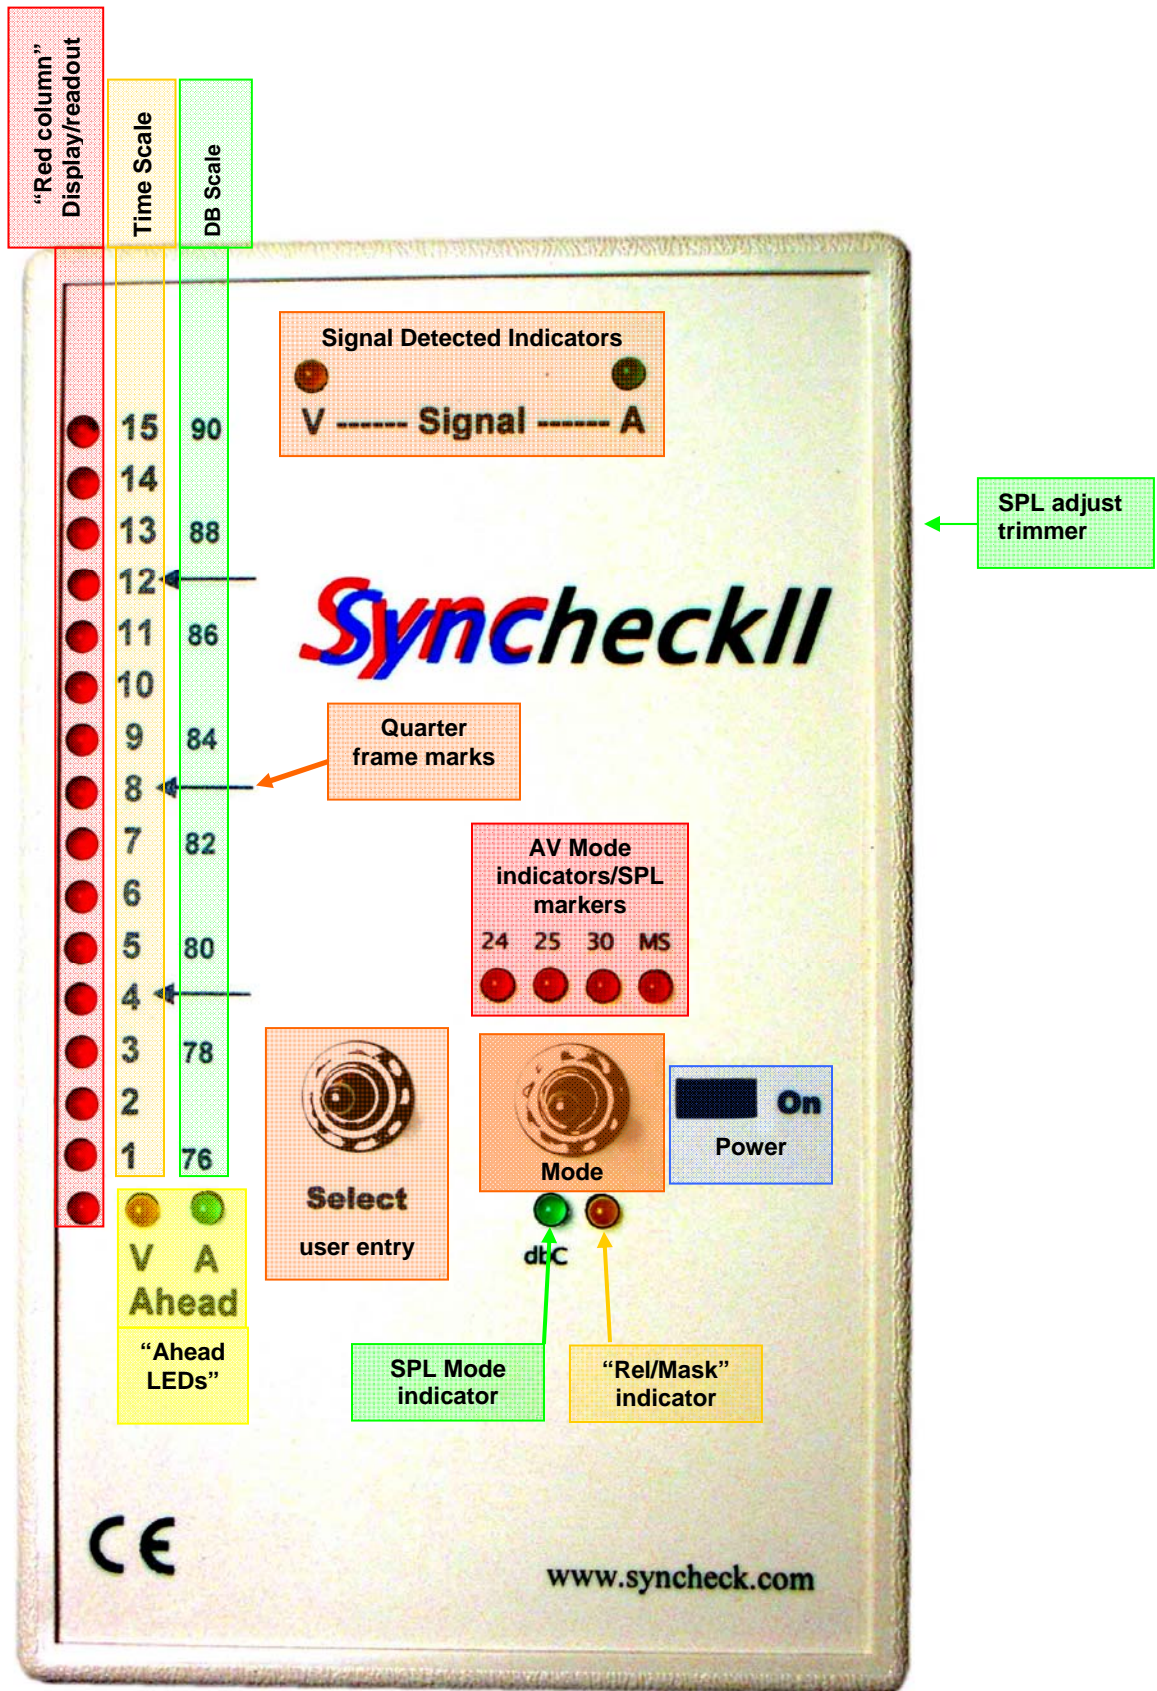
"Red column" Display/readout

Time Scale

DB Scale

Signal Detected Indicators

V ------ Signal ------ A

SPL adjust trimmer

| Time | DB |
|---|---|
| 15 | 90 |
| 14 | |
| 13 | 88 |
| 12 | |
| 11 | 86 |
| 10 | |
| 9 | 84 |
| 8 | |
| 7 | 82 |
| 6 | |
| 5 | 80 |
| 4 | |
| 3 | 78 |
| 2 | |
| 1 | 76 |

SyncheckII

Quarter frame marks

AV Mode indicators/SPL markers

24 25 30 MS

Select

user entry

Mode

On

Power

dbC

V A

Ahead

"Ahead LEDs"

SPL Mode indicator

"Rel/Mask" indicator

CE

www.syncheck.com